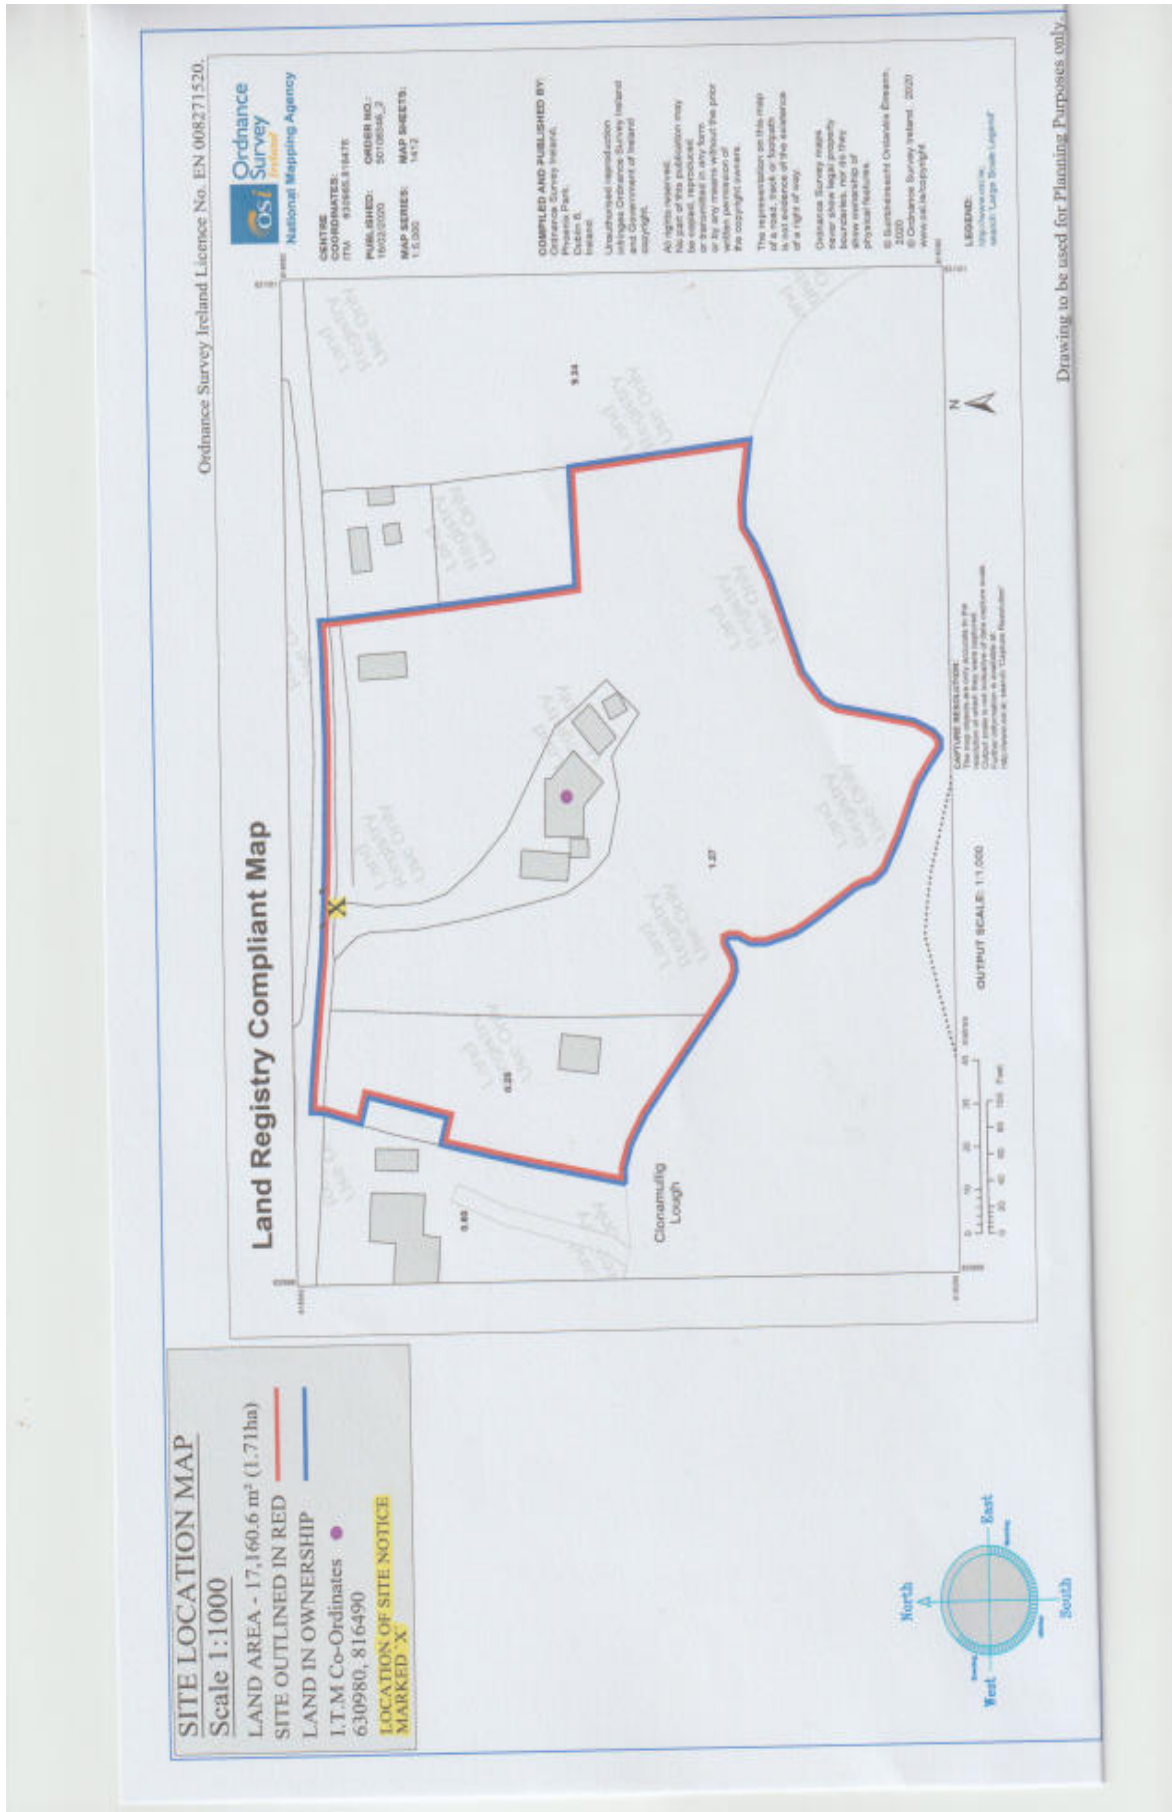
Ordnance Survey Ireland Licence No. EN 008271520.

Land Registry Compliant Map

osi Ordnance Survey Ireland
National Mapping Agency

CENTRE COORDINATES:
ITM 630965,816476

PUBLISHED: 19/02/2020
ORDER NO.: 50108546_2

MAP SERIES: 1:5,000
MAP SHEETS: 1412

COMPILED AND PUBLISHED BY:
Ordnance Survey Ireland,
Phoenix Park,
Dublin 8,
Ireland.

Unauthorised reproduction infringes Ordnance Survey Ireland and Government of Ireland copyright.

All rights reserved.
No part of this publication may be copied, reproduced or transmitted in any form or by any means without the prior written permission of the copyright owners.

The representation on this map of a road, track or footpath is not evidence of the existence of a right of way.

Ordnance Survey maps never show legal property boundaries, nor do they show ownership of physical features.

© Suirbhéireacht Ordanáis Éireann, 2020
© Ordnance Survey Ireland, 2020
www.osi.ie/copyright

LEGEND:
http://www.osi.ie;
search 'Large Scale Legend'

Land Use Only Boundary
Land Use Only Boundary
Land Use Only Boundary
Land Use Only Boundary
Land Use Only Boundary
Land Use Only Boundary

9.34
1.27
0.26
0.85

Clonamully Lough

X

N

CAPTURE RESOLUTION:
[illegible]

OUTPUT SCALE: 1:1,000

0 10 20 30 40 Metres
0 20 40 60 80 100 Feet

SITE LOCATION MAP
Scale 1:1000
LAND AREA - 17,160.6 m² (1.71ha)
SITE OUTLINED IN RED
LAND IN OWNERSHIP
I.T.M Co-Ordinates
630980, 816490
LOCATION OF SITE NOTICE MARKED 'X'

North
East
South
West

Drawing to be used for Planning Purposes only.